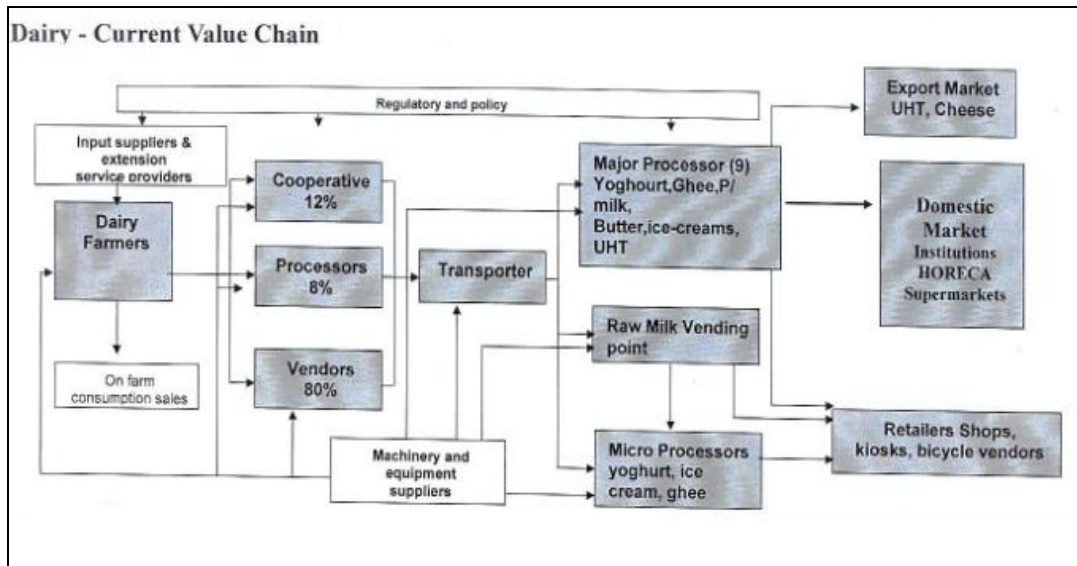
Dairy - Current Value Chain

Regulatory and policy

Input suppliers & extension service providers

Dairy Farmers

On farm consumption sales

Cooperative 12%

Processors 8%

Vendors 80%

Transporter

Machinery and equipment suppliers

Major Processor (9) Yoghourt,Ghee,P/ milk, Butter,ice-creams, UHT

Raw Milk Vending point

Micro Processors yoghurt, ice cream, ghee

Export Market UHT, Cheese

Domestic Market Institutions HORECA Supermarkets

Retailers Shops, kiosks, bicycle vendors